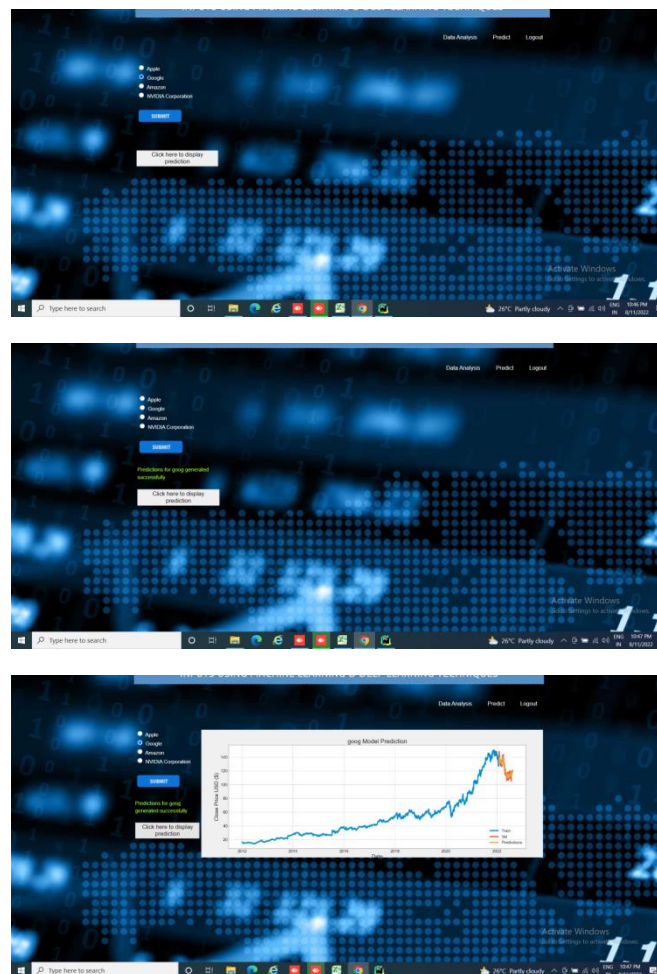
Data Analysis Predict Logout

Apple
Google
Amazon
NVIDIA Corporation

SUBMIT

Click here to display prediction

Activate Windows
Go to Settings to activate Windows.

Type here to search

26°C Partly cloudy ENG IN 10:46 PM 8/11/2022

Data Analysis Predict Logout

Apple
Google
Amazon
NVIDIA Corporation

SUBMIT

Predictions for goog generated successfully

Click here to display prediction

Activate Windows
Go to Settings to activate Windows.

Type here to search

26°C Partly cloudy ENG IN 10:46 PM 8/11/2022

Data Analysis Predict Logout

Apple
Google
Amazon
NVIDIA Corporation

SUBMIT

Predictions for goog generated successfully

Click here to display prediction

goog Model Prediction

Close Price USD ($)

140
120
100
80
60
40
20

2012 2014 2016 2018 2020 2022

Date

Train
Val
Predictions

Activate Windows
Go to Settings to activate Windows.

Type here to search

26°C Partly cloudy ENG 10:47 PM